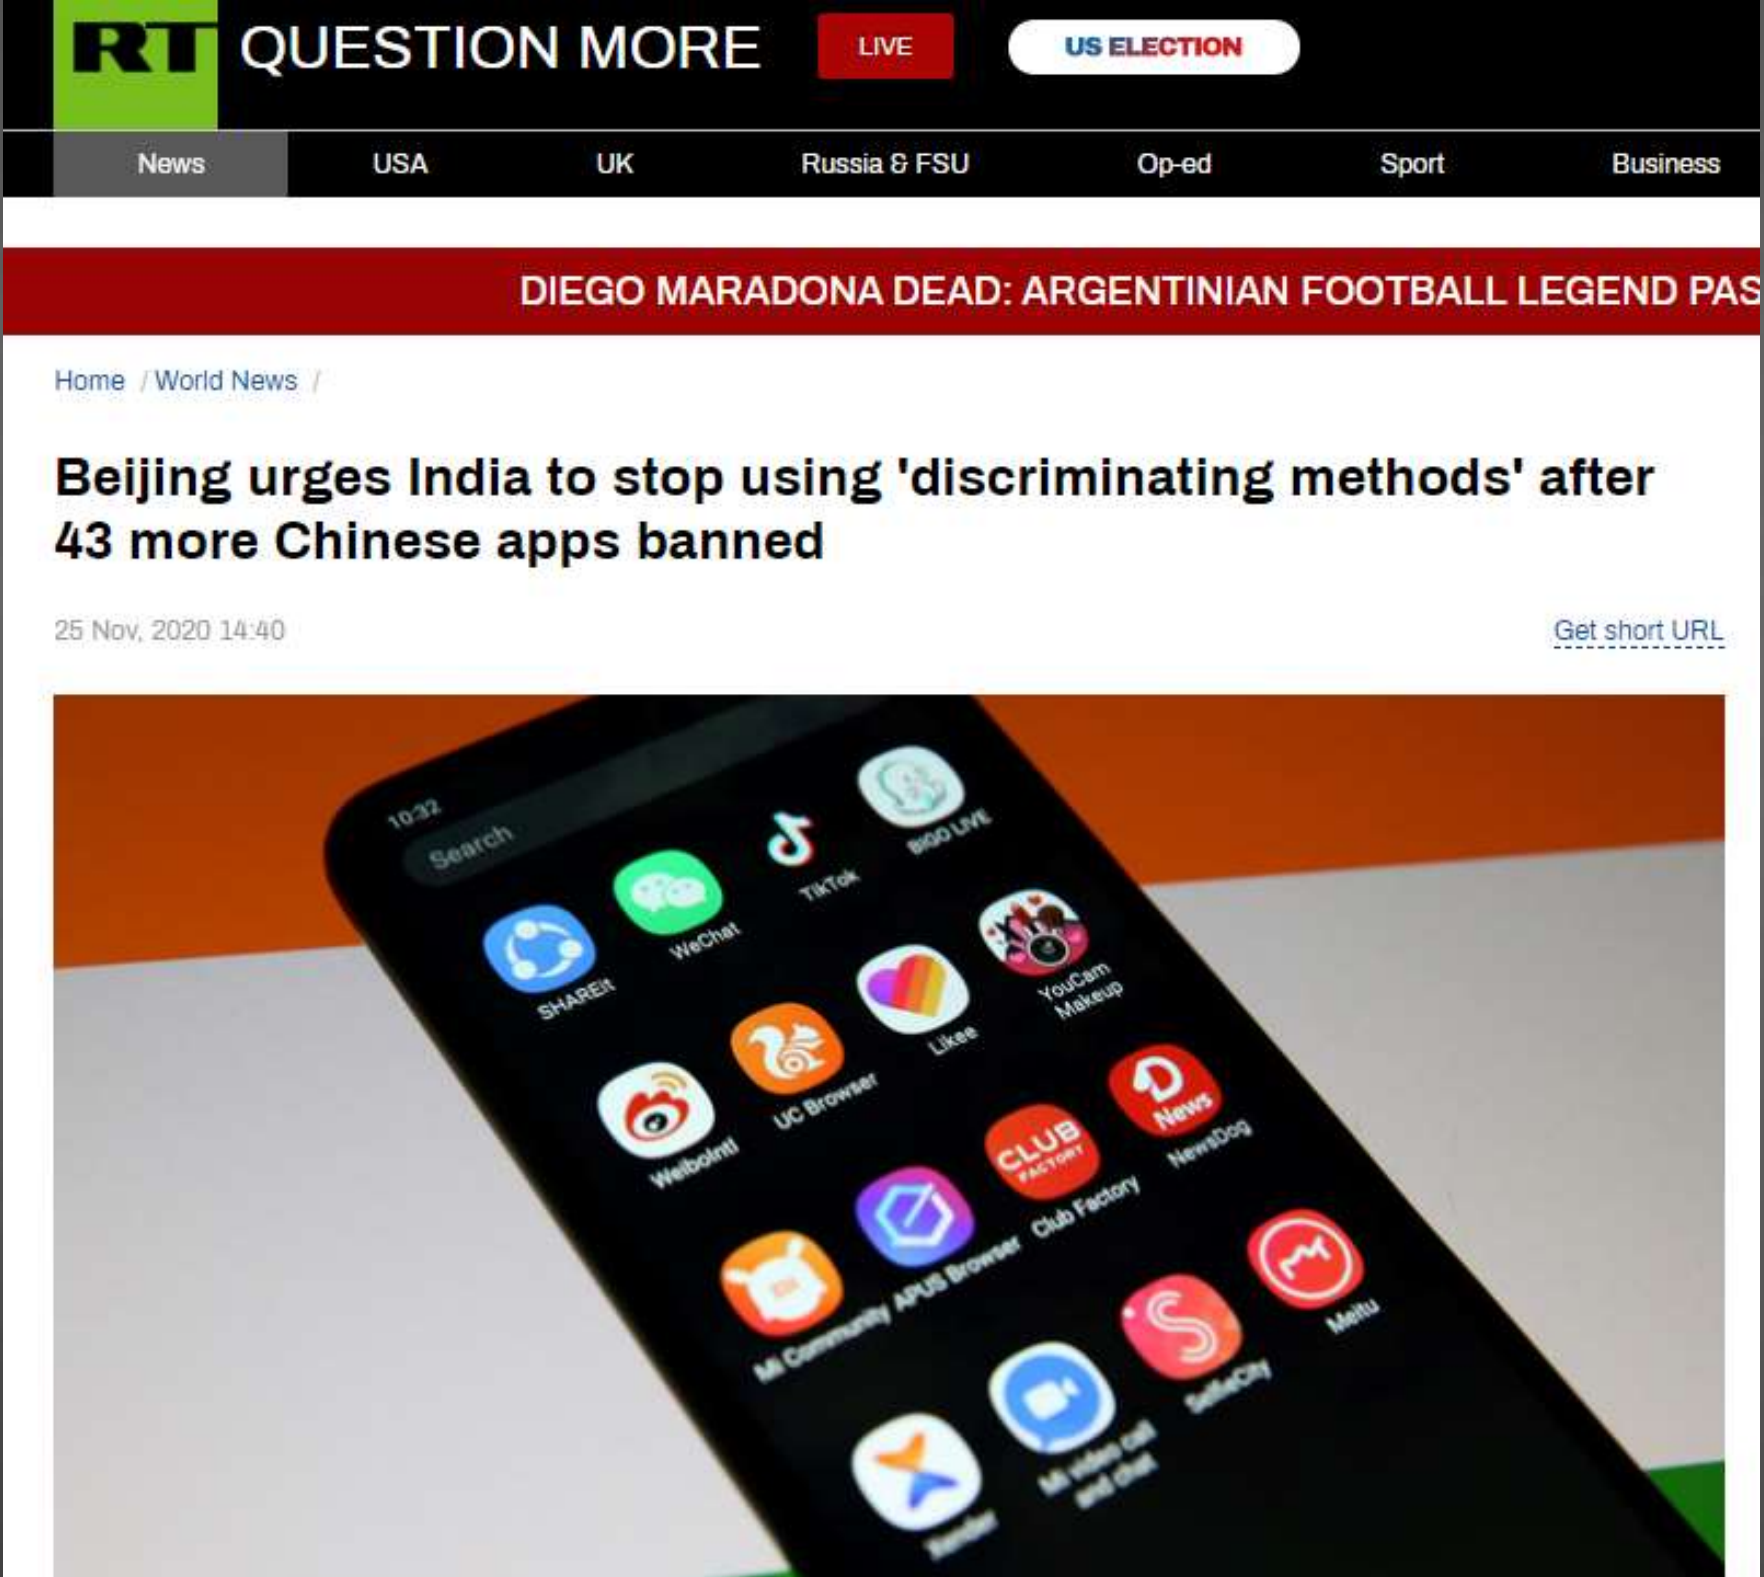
RT QUESTION MORE

LIVE

US ELECTION

News USA UK Russia & FSU Op-ed Sport Business

DIEGO MARADONA DEAD: ARGENTINIAN FOOTBALL LEGEND PAS

Home / World News /

Beijing urges India to stop using 'discriminating methods' after 43 more Chinese apps banned

25 Nov, 2020 14:40

Get short URL

10:32

Search

TikTok

BIGO LIVE

SHAREit

WeChat

YouCam Makeup

Likee

UC Browser

WeiboIntl

News

NewsDog

CLUB FACTORY

Club Factory

APUS Browser

Mi Community

Meitu

SelfieCity

Mi video call and chat

Xender